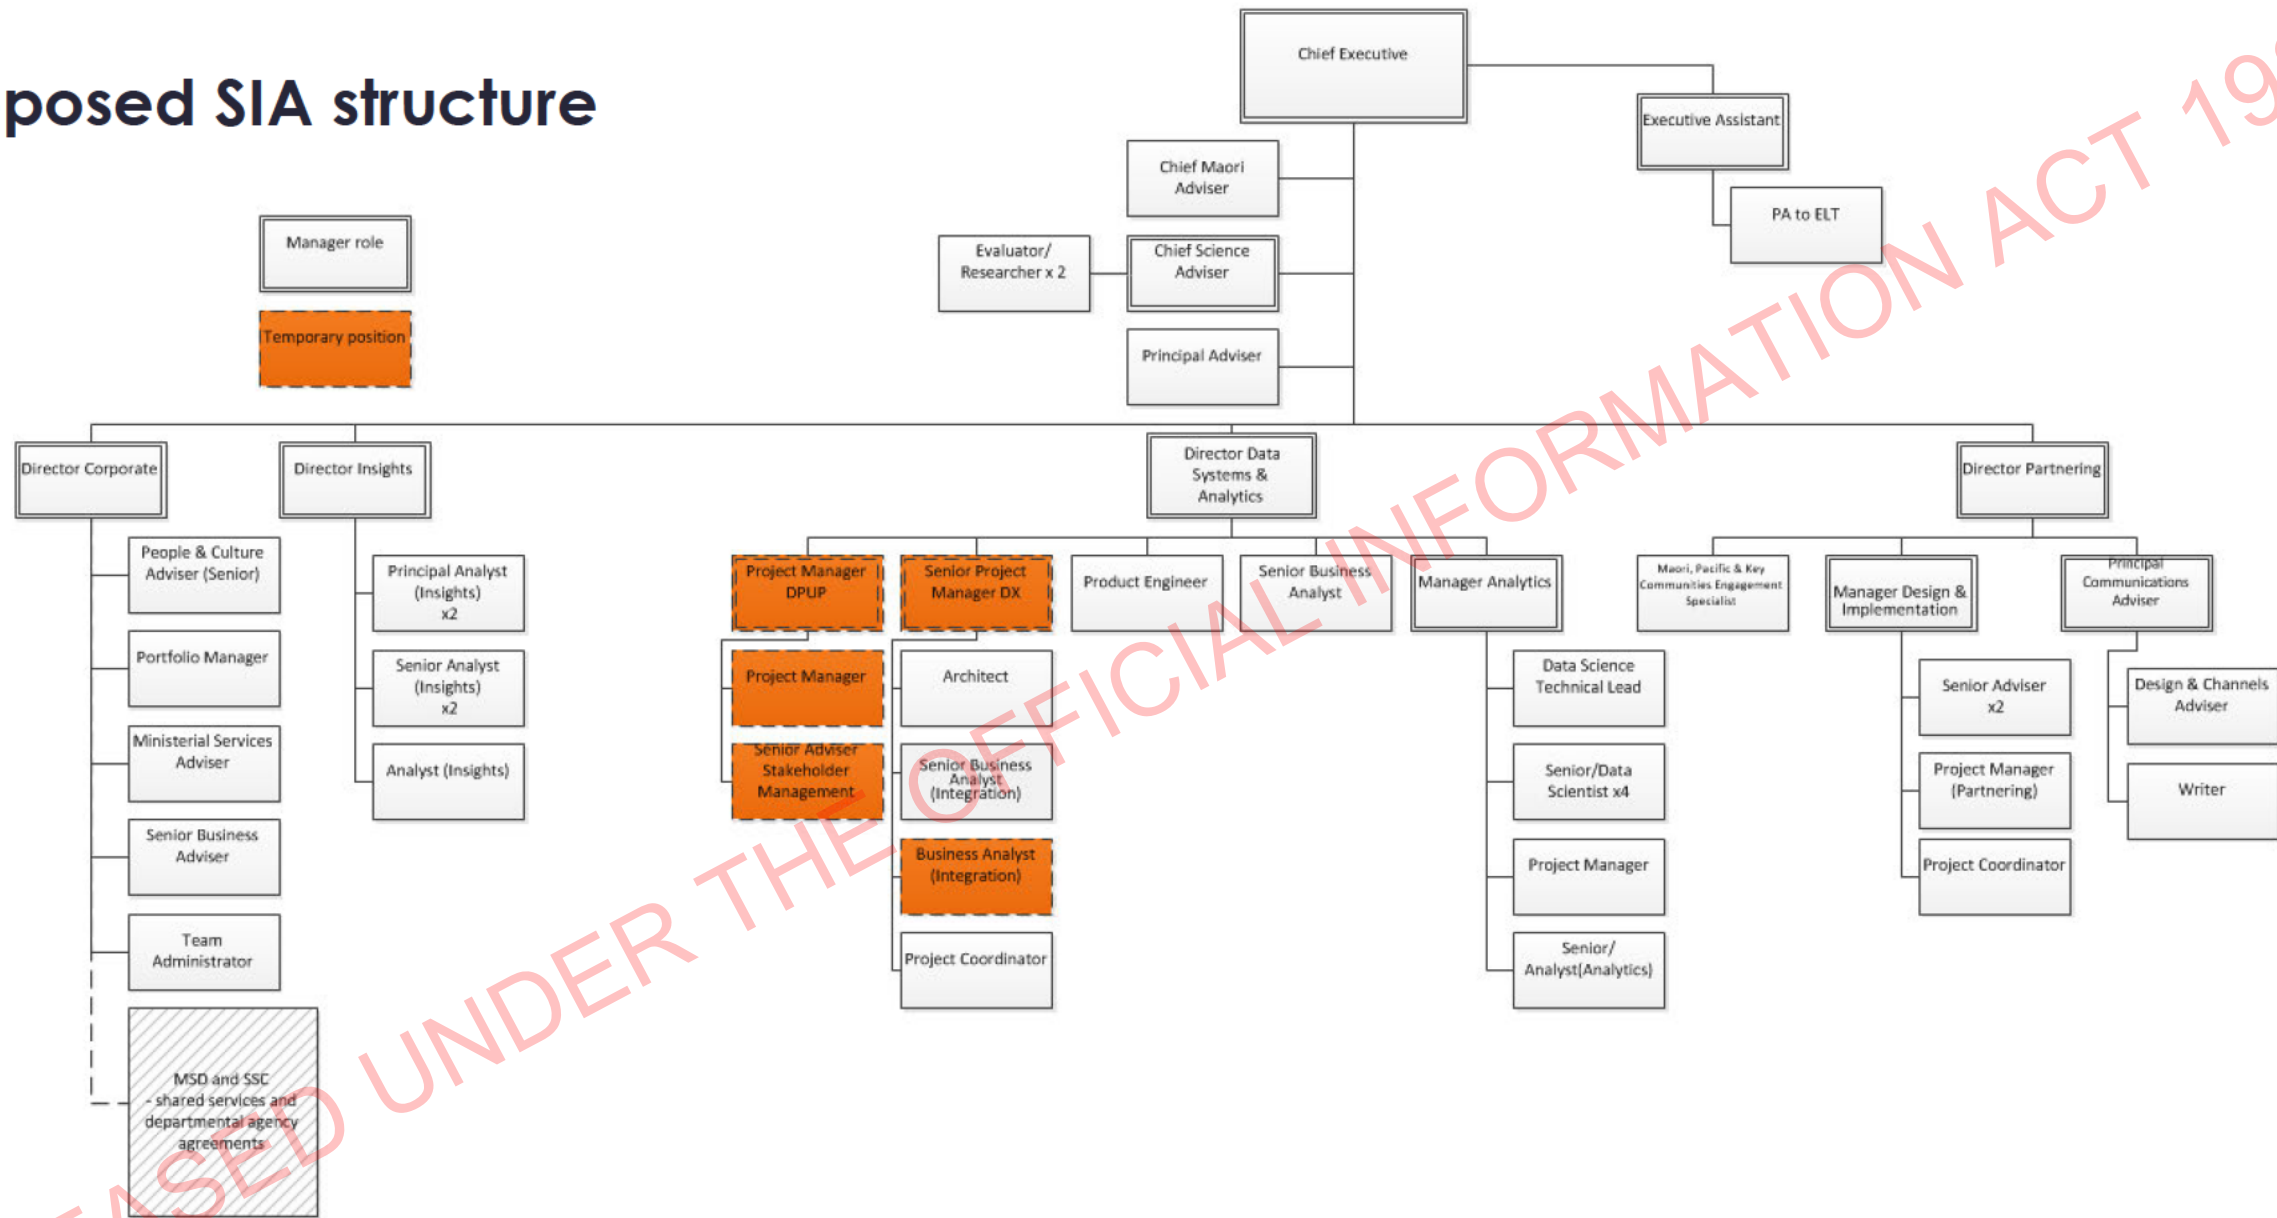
posed SIA structure

Chief Executive

Executive Assistant

PA to ELT

Chief Maori Adviser

Evaluator/ Researcher x 2

Chief Science Adviser

Principal Adviser

Manager role

Temporary position

Director Corporate

Director Insights

Director Data Systems & Analytics

Director Partnering

People & Culture Adviser (Senior)

Portfolio Manager

Ministerial Services Adviser

Senior Business Adviser

Team Administrator

MSD and SSC - shared services and departmental agency agreements

Principal Analyst (Insights) x2

Senior Analyst (Insights) x2

Analyst (Insights)

Project Manager DPUP

Project Manager

Senior Adviser Stakeholder Management

Senior Project Manager DX

Architect

Senior Business Analyst (Integration)

Business Analyst (Integration)

Project Coordinator

Product Engineer

Senior Business Analyst

Manager Analytics

Data Science Technical Lead

Senior/Data Scientist x4

Project Manager

Senior/ Analyst(Analytics)

Maori, Pacific & Key Communities Engagement Specialist

Manager Design & Implementation

Senior Adviser x2

Project Manager (Partnering)

Project Coordinator

Principal Communications Adviser

Design & Channels Adviser

Writer

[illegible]ASED UNDER THE OFFICIAL INFORMATION ACT 19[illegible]